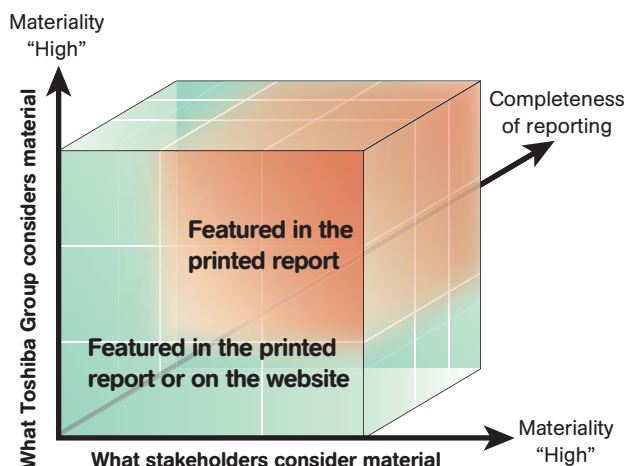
Materiality
"High"

What Toshiba Group considers material

Completeness of reporting

Featured in the printed report

Featured in the printed report or on the website

Materiality
"High"

What stakeholders consider material